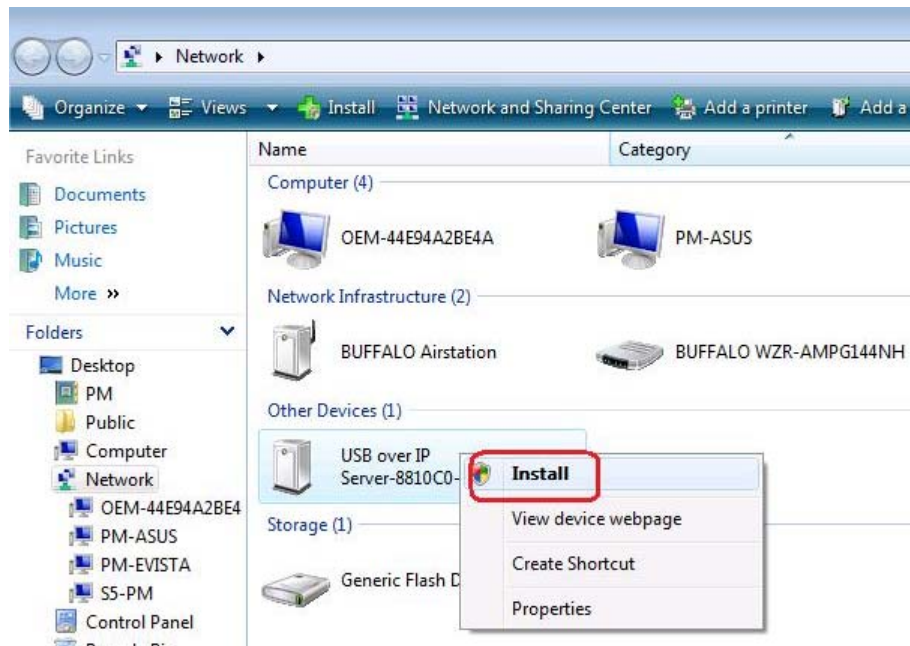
▸ Network ▸

Organize ▾ Views ▾ Install Network and Sharing Center Add a printer Add a

Favorite Links
Documents
Pictures
Music
More »

Folders
Desktop
PM
Public
Computer
Network
OEM-44E94A2BE4
PM-ASUS
PM-EVISTA
S5-PM
Control Panel

Name
Category

Computer (4)
OEM-44E94A2BE4A
PM-ASUS

Network Infrastructure (2)
BUFFALO Airstation
BUFFALO WZR-AMPG144NH

Other Devices (1)
USB over IP Server-8810C0-

Storage (1)
Generic Flash D

Install
View device webpage
Create Shortcut
Properties